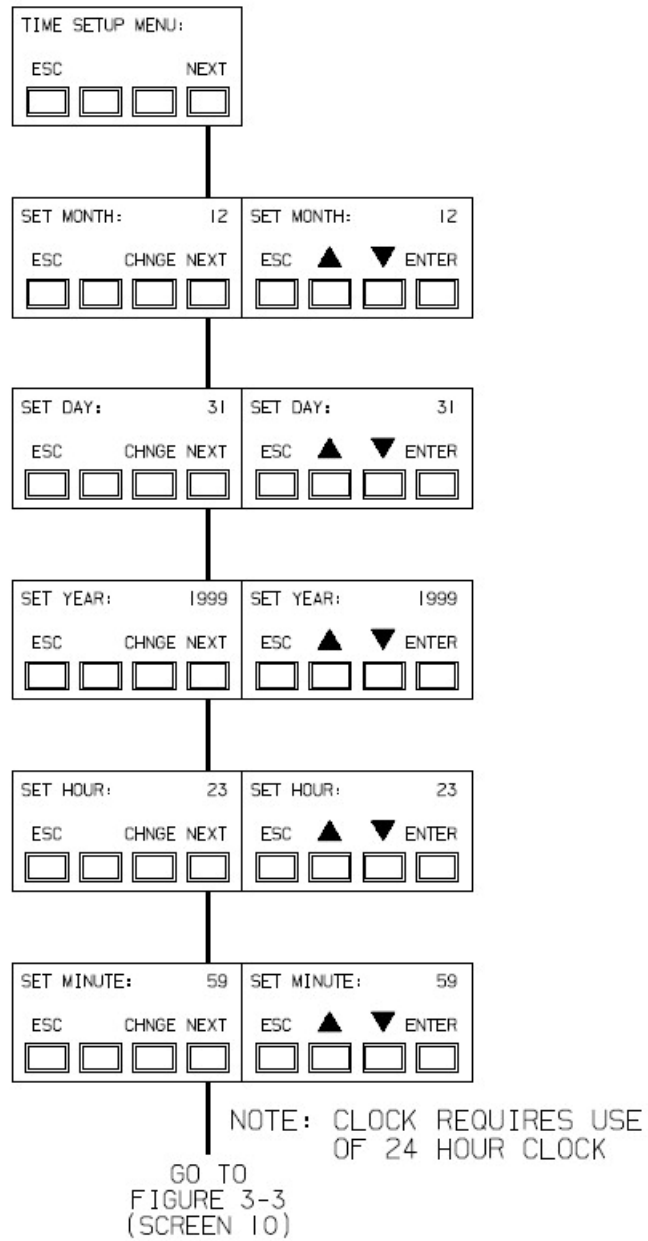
TIME SETUP MENU:
ESC NEXT

SET MONTH: 12
ESC CHNGE NEXT

SET MONTH: 12
ESC ▲ ▼ ENTER

SET DAY: 31
ESC CHNGE NEXT

SET DAY: 31
ESC ▲ ▼ ENTER

SET YEAR: 1999
ESC CHNGE NEXT

SET YEAR: 1999
ESC ▲ ▼ ENTER

SET HOUR: 23
ESC CHNGE NEXT

SET HOUR: 23
ESC ▲ ▼ ENTER

SET MINUTE: 59
ESC CHNGE NEXT

SET MINUTE: 59
ESC ▲ ▼ ENTER

NOTE: CLOCK REQUIRES USE OF 24 HOUR CLOCK

GO TO FIGURE 3-3 (SCREEN 10)